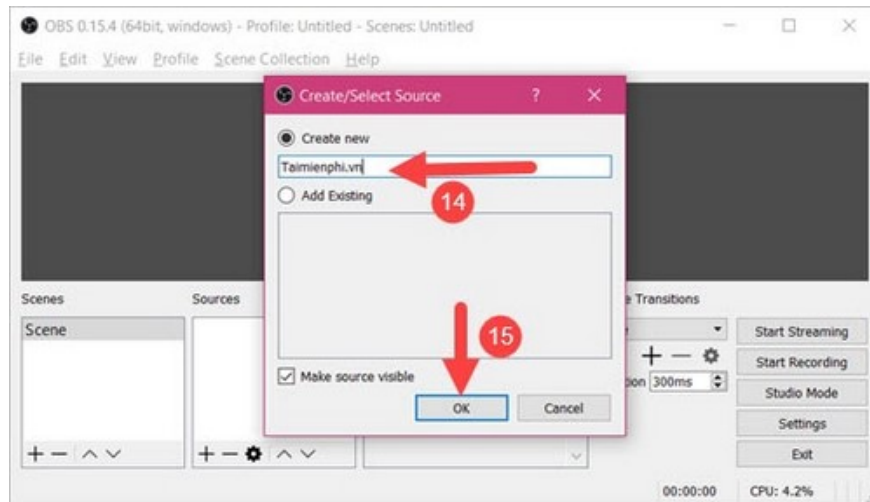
OBS 0.15.4 (64bit, windows) - Profile: Untitled - Scenes: Untitled

File Edit View Profile Scene Collection Help

Create/Select Source ? ×

Create new

Taimienphi.vn

14

Add Existing

15

Make source visible

OK Cancel

Scenes

Scene

Sources

e Transitions

ion 300ms

Start Streaming

Start Recording

Studio Mode

Settings

Exit

00:00:00 CPU: 4.2%